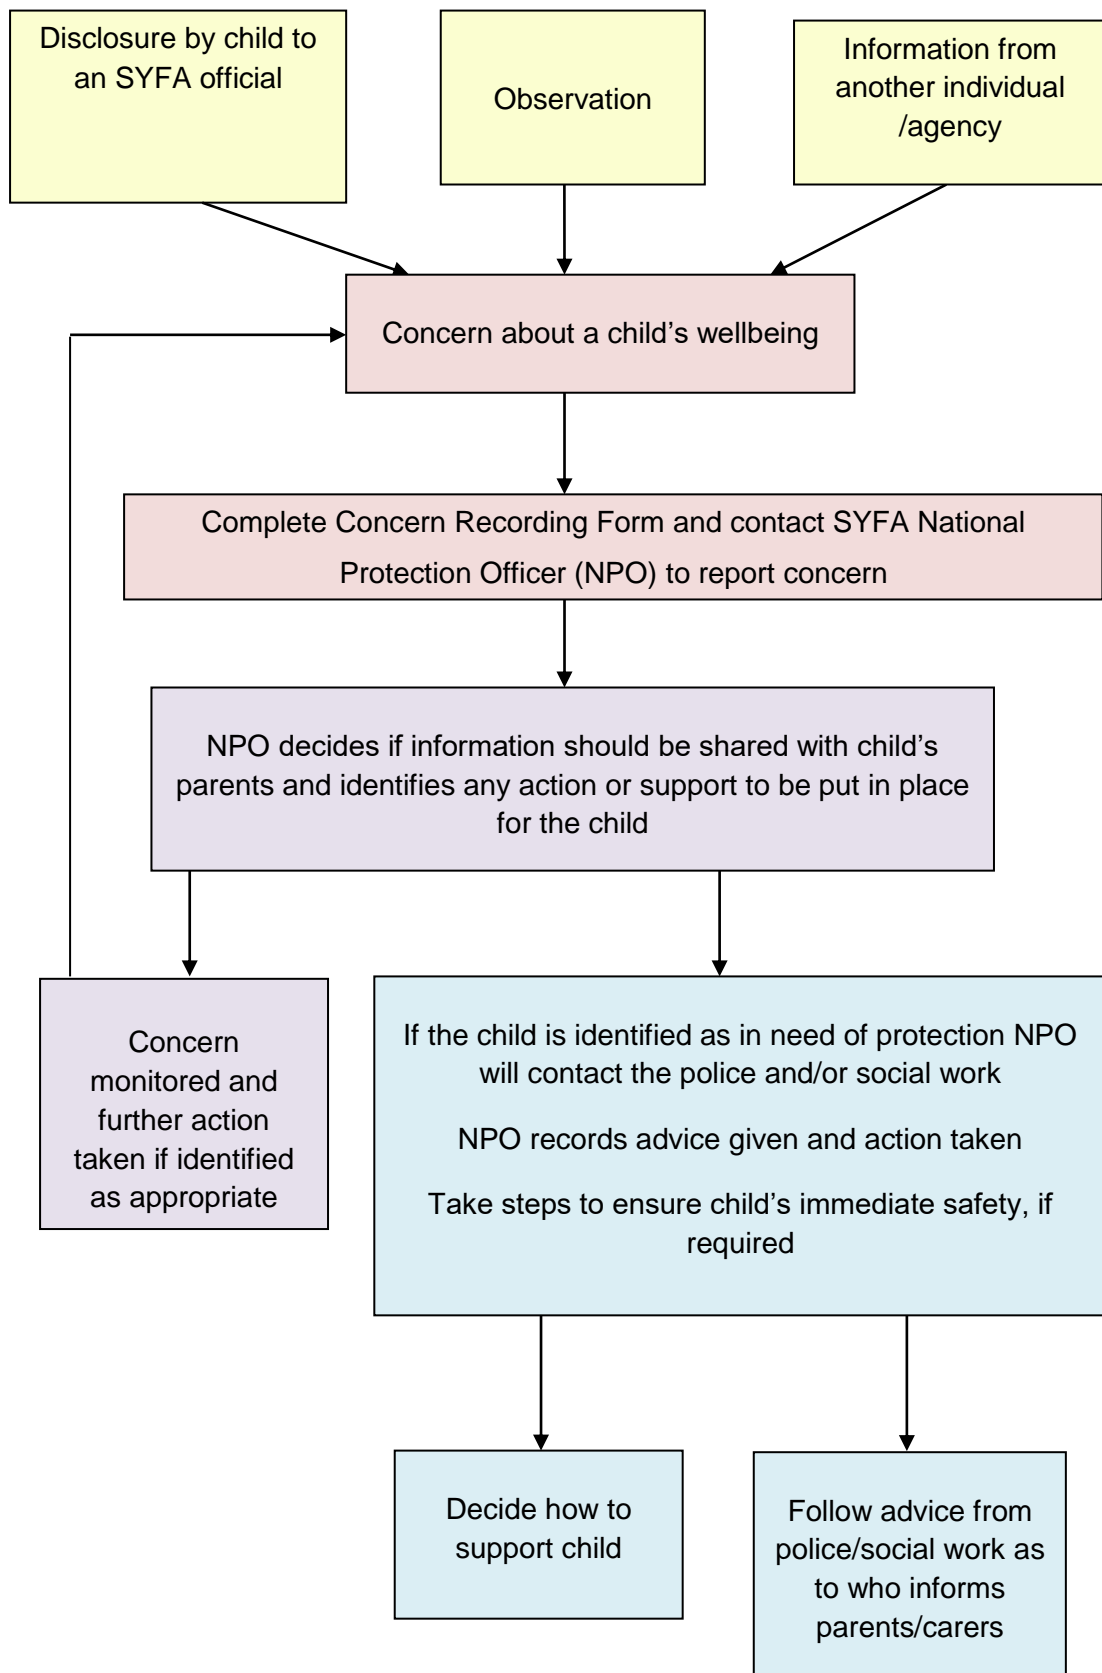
Disclosure by child to an SYFA official

Observation

Information from another individual /agency

Concern about a child’s wellbeing

Complete Concern Recording Form and contact SYFA National Protection Officer (NPO) to report concern

NPO decides if information should be shared with child’s parents and identifies any action or support to be put in place for the child

Concern monitored and further action taken if identified as appropriate

If the child is identified as in need of protection NPO will contact the police and/or social work

NPO records advice given and action taken

Take steps to ensure child’s immediate safety, if required

Decide how to support child

Follow advice from police/social work as to who informs parents/carers